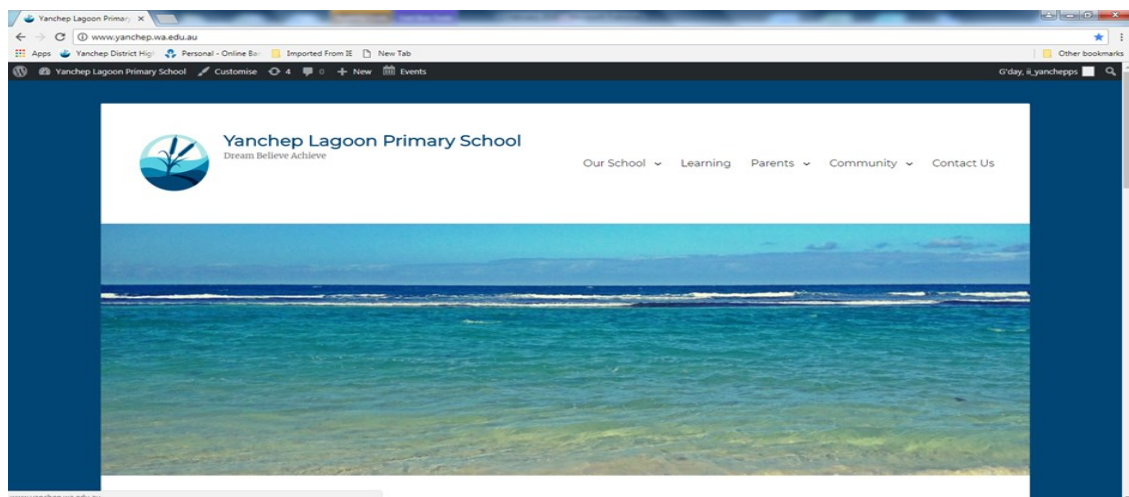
Yanchep Lagoon Primary ×

www.yanchep.wa.edu.au

Apps Yanchep District High Personal - Online Ba Imported From IE New Tab Other bookmarks

Yanchep Lagoon Primary School Customise 4 0 New Events G'day, ii_yanchepps

Yanchep Lagoon Primary School
Dream Believe Achieve

Our School Learning Parents Community Contact Us

www.yanchep.wa.edu.au